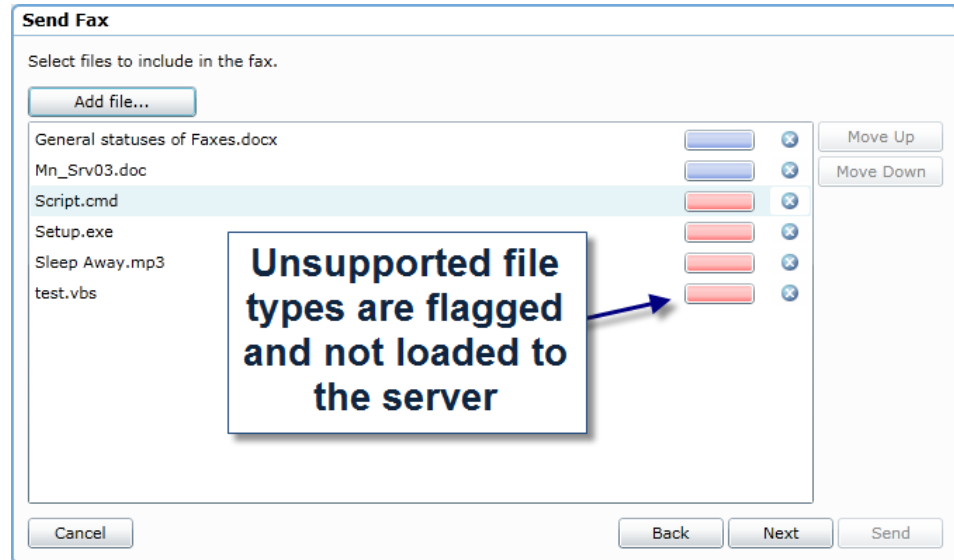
Send Fax

Select files to include in the fax.

Add file...

General statuses of Faxes.docx
Mn_Srv03.doc
Script.cmd
Setup.exe
Sleep Away.mp3
test.vbs

Move Up
Move Down

Unsupported file types are flagged and not loaded to the server

Cancel
Back
Next
Send